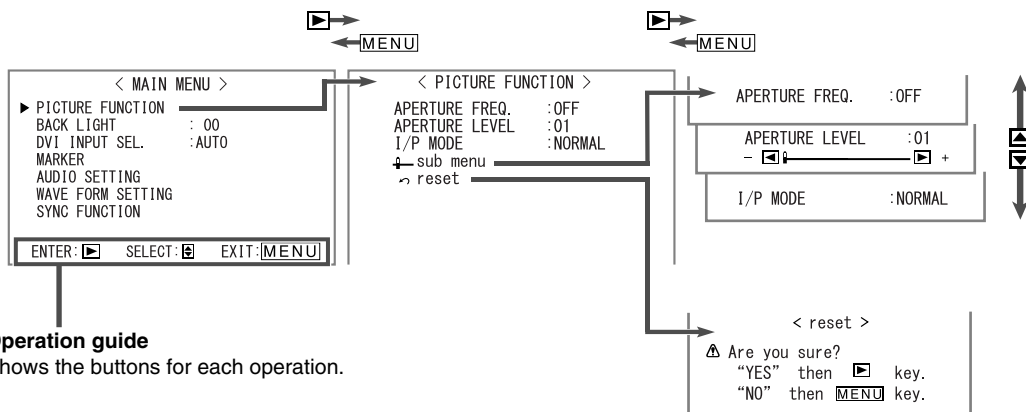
MENU

MENU

< MAIN MENU >
▶ PICTURE FUNCTION
BACK LIGHT : 00
DVI INPUT SEL. :AUTO
MARKER
AUDIO SETTING
WAVE FORM SETTING
SYNC FUNCTION

ENTER: ▶ SELECT: ⇕ EXIT: MENU

< PICTURE FUNCTION >
APERTURE FREQ. :OFF
APERTURE LEVEL :01
I/P MODE :NORMAL
sub menu
reset

APERTURE FREQ. :OFF

APERTURE LEVEL :01
– ◀ ▶ +

I/P MODE :NORMAL

< reset >
⚠ Are you sure?
"YES" then ▶ key.
"NO" then MENU key.

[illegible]peration guide
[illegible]hows the buttons for each operation.